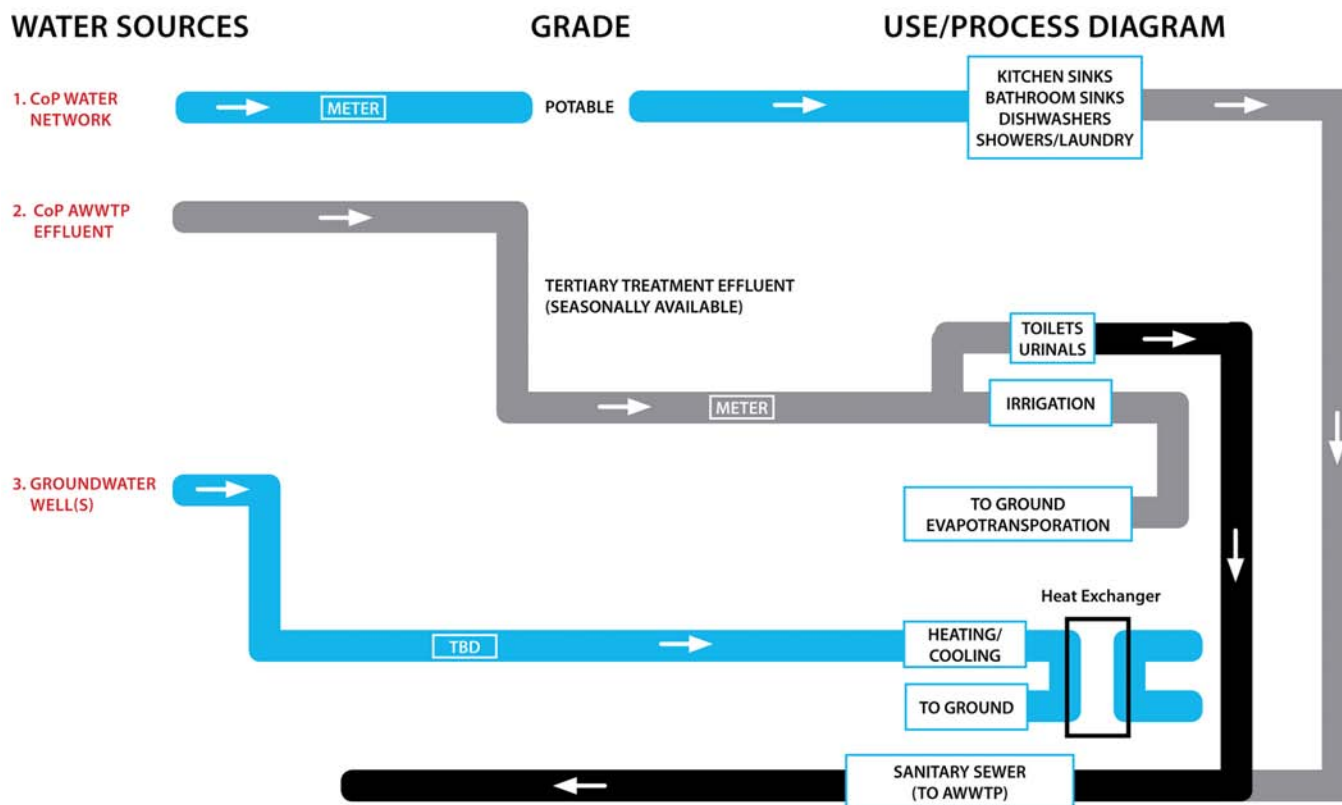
WATER SOURCES

GRADE

USE/PROCESS DIAGRAM

1. CoP WATER NETWORK

METER

POTABLE

KITCHEN SINKS
BATHROOM SINKS
DISHWASHERS
SHOWERS/LAUNDRY

2. CoP AWWTP EFFLUENT

TERTIARY TREATMENT EFFLUENT (SEASONALLY AVAILABLE)

TOILETS
URINALS

METER

IRRIGATION

3. GROUNDWATER WELL(S)

TO GROUND
EVAPOTRANSPORATION

Heat Exchanger

TBD

HEATING/
COOLING

TO GROUND

SANITARY SEWER
(TO AWWTP)